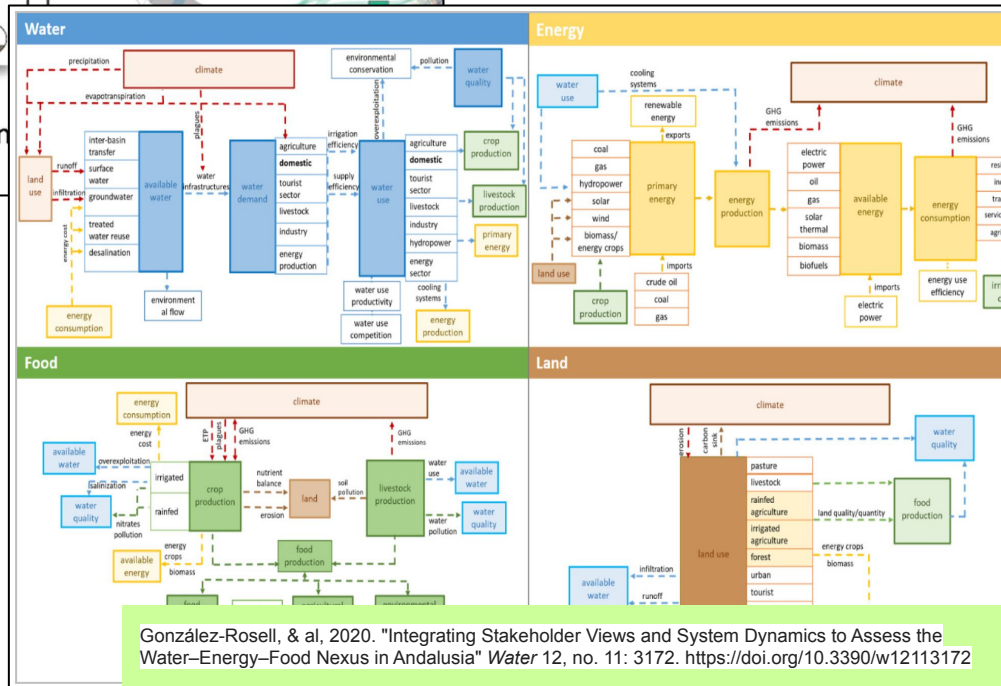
Water

precipitation
climate
evapotranspiration
plagues
land use
runoff
infiltration
energy cost
inter-basin transfer
surface water
groundwater
treated water reuse
desalination
available water
water infrastructures
water demand
agriculture
domestic
tourist sector
livestock
industry
energy production
irrigation efficiency
supply efficiency
water use
overexploitation
environmental conservation
pollution
water quality
agriculture
domestic
tourist sector
livestock
industry
hydropower
energy sector
crop production
livestock production
primary energy
cooling systems
energy production
water use productivity
water use competition
environment al flow
energy consumption

Energy

water use
cooling systems
renewable energy
exports
coal
gas
hydropower
solar
wind
biomass/ energy crops
primary energy
land use
crop production
imports
crude oil
coal
gas
energy production
GHG emissions
climate
electric power
oil
gas
solar thermal
biomass
biofuels
available energy
imports
electric power
GHG emissions
energy consumption
energy use efficiency

Food

energy consumption
energy cost
climate
ETP
plagues
GHG emissions
GHG emissions
available water
overexploitation
salinization
water quality
nitrates pollution
irrigated
rainfed
crop production
nutrient balance
erosion
land
soil pollution
livestock production
water use
water pollution
available water
water quality
energy crops
biomass
available energy
food production

Land

climate
erosion
carbon sink
water quality
pasture
livestock
rainfed agriculture
irrigated agriculture
forest
urban
tourist
land use
land quality/quantity
food production
energy crops
biomass
infiltration
runoff
available water

González-Rosell, & al, 2020. "Integrating Stakeholder Views and System Dynamics to Assess the Water–Energy–Food Nexus in Andalusia" Water 12, no. 11: 3172. https://doi.org/10.3390/w12113172